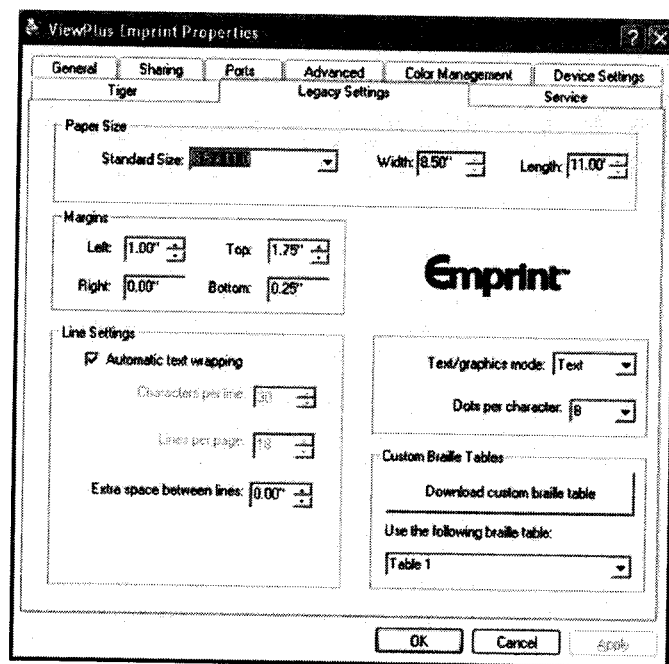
ViewPlus Emprint Properties

General | Sharing | Ports | Advanced | Color Management | Device Settings
Tiger | Legacy Settings | Service

Paper Size
Standard Size: 8.5 x 11.0
Width: 8.50"
Length: 11.00"

Margins
Left: 1.00"
Top: 1.75"
Right: 0.00"
Bottom: 0.25"

Emprint

Line Settings
Automatic text wrapping
Characters per line: 30
Lines per page: 18
Extra space between lines: 0.00"

Text/graphics mode: Text
Dots per character: 8

Custom Braille Tables
Download custom braille table
Use the following braille table:
Table 1

OK
Cancel
Apply